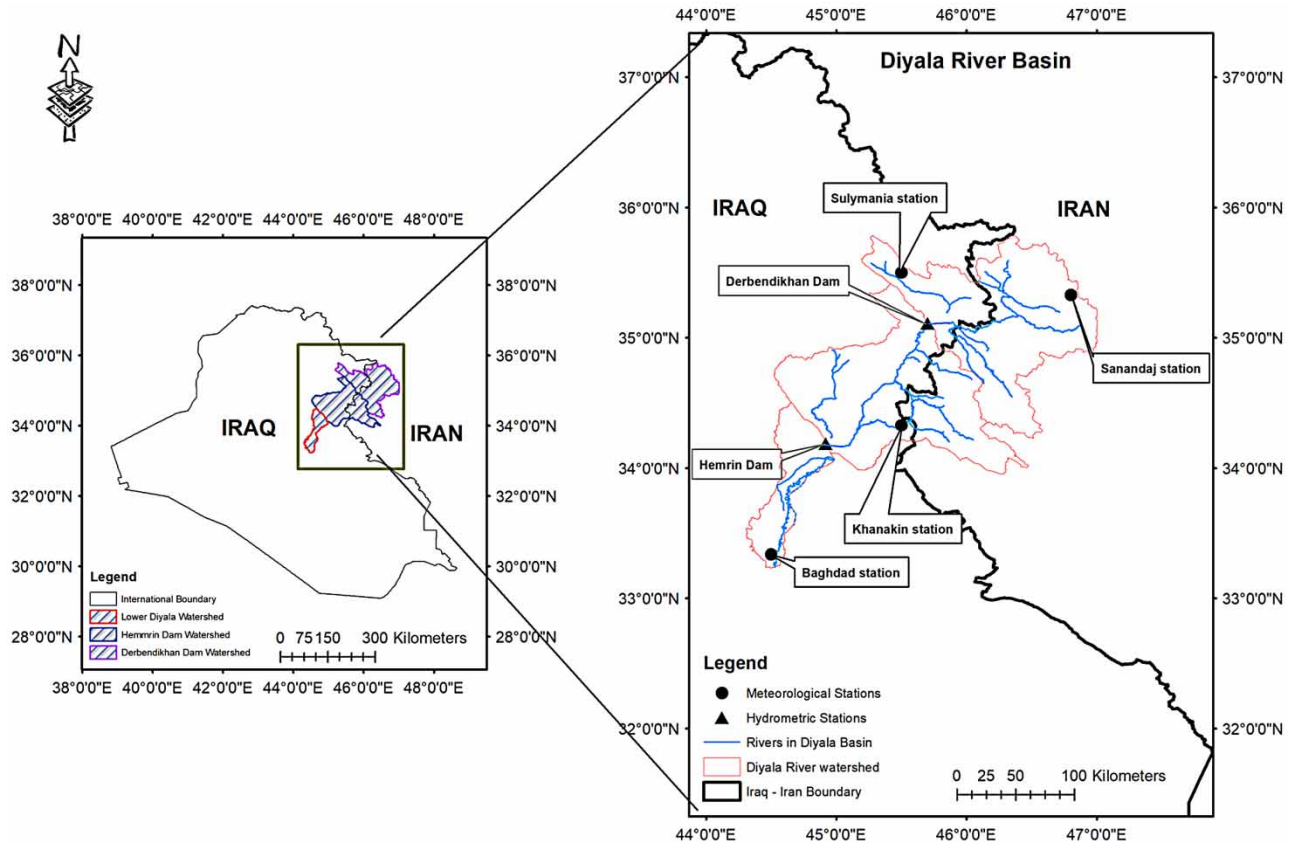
N

38°0'0"E 40°0'0"E 42°0'0"E 44°0'0"E 46°0'0"E 48°0'0"E

38°0'0"N
36°0'0"N
34°0'0"N
32°0'0"N
30°0'0"N
28°0'0"N

38°0'0"N
36°0'0"N
34°0'0"N
32°0'0"N
30°0'0"N
28°0'0"N

IRAQ
IRAN

Legend
International Boundary
Lower Diyala Watershed
Hemmrin Dam Watershed
Derbendikhan Dam Watershed

0 75 150 300 Kilometers

38°0'0"E 40°0'0"E 42°0'0"E 44°0'0"E 46°0'0"E 48°0'0"E

44°0'0"E 45°0'0"E 46°0'0"E 47°0'0"E

Diyala River Basin

37°0'0"N
36°0'0"N
35°0'0"N
34°0'0"N
33°0'0"N
32°0'0"N

37°0'0"N
36°0'0"N
35°0'0"N
34°0'0"N
33°0'0"N
32°0'0"N

IRAQ
IRAN

Sulymania station
Derbendikhan Dam
Sanandaj station
Hemrin Dam
Khanakin station
Baghdad station

Legend
Meteorological Stations
Hydrometric Stations
Rivers in Diyala Basin
Diyala River watershed
Iraq - Iran Boundary

0 25 50 100 Kilometers

44°0'0"E 45°0'0"E 46°0'0"E 47°0'0"E